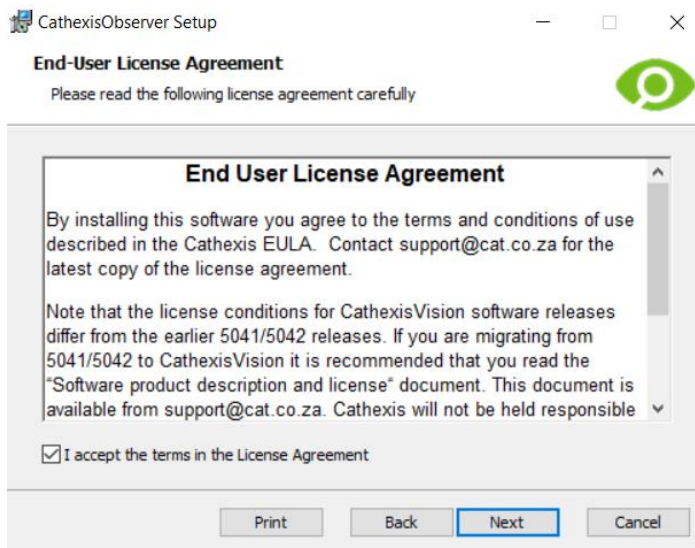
CathexisObserver Setup

End-User License Agreement

Please read the following license agreement carefully

End User License Agreement

By installing this software you agree to the terms and conditions of use described in the Cathexis EULA. Contact support@cat.co.za for the latest copy of the license agreement.

Note that the license conditions for CathexisVision software releases differ from the earlier 5041/5042 releases. If you are migrating from 5041/5042 to CathexisVision it is recommended that you read the "Software product description and license" document. This document is available from support@cat.co.za. Cathexis will not be held responsible

I accept the terms in the License Agreement

Print Back Next Cancel